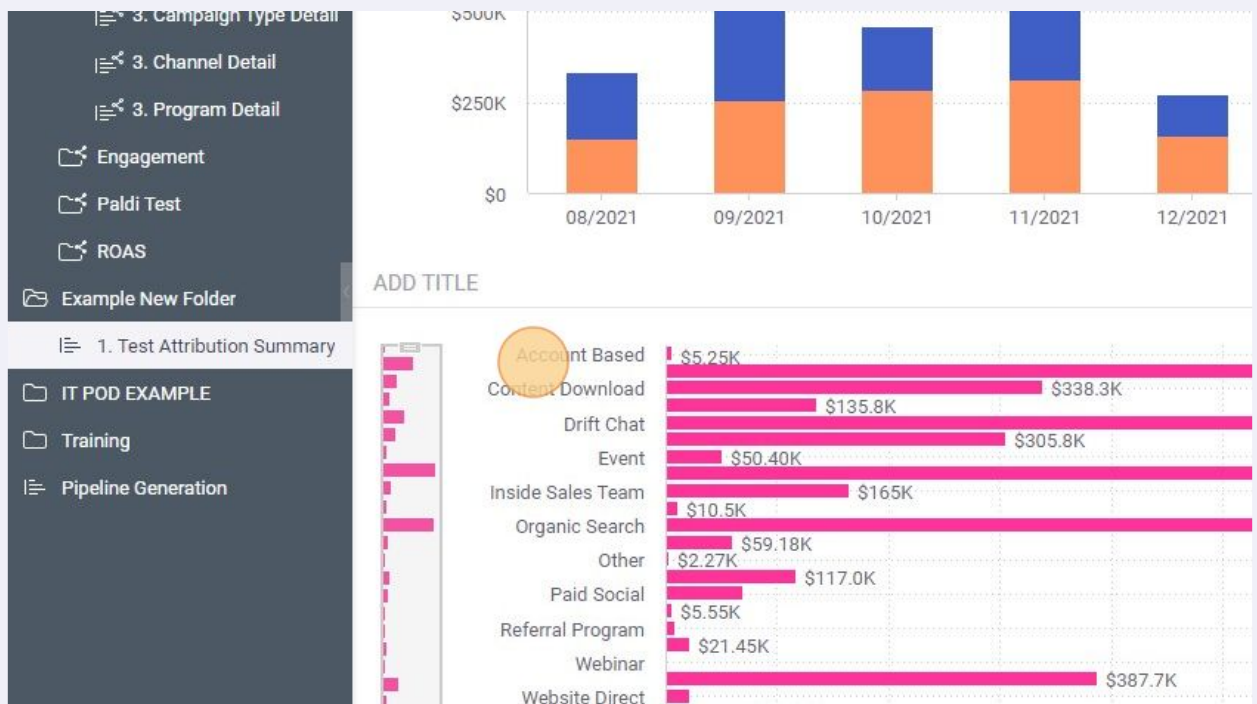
3. Campaign Type Detail
3. Channel Detail
3. Program Detail
Engagement
Paldi Test
ROAS
Example New Folder
1. Test Attribution Summary
IT POD EXAMPLE
Training
Pipeline Generation

$500K
$250K
$0
08/2021
09/2021
10/2021
11/2021
12/2021

ADD TITLE

Account Based
$5.25K
Content Download
$338.3K
$135.8K
Drift Chat
$305.8K
Event
$50.40K
Inside Sales Team
$165K
$10.5K
Organic Search
$59.18K
Other
$2.27K
$117.0K
Paid Social
$5.55K
Referral Program
$21.45K
Webinar
$387.7K
Website Direct